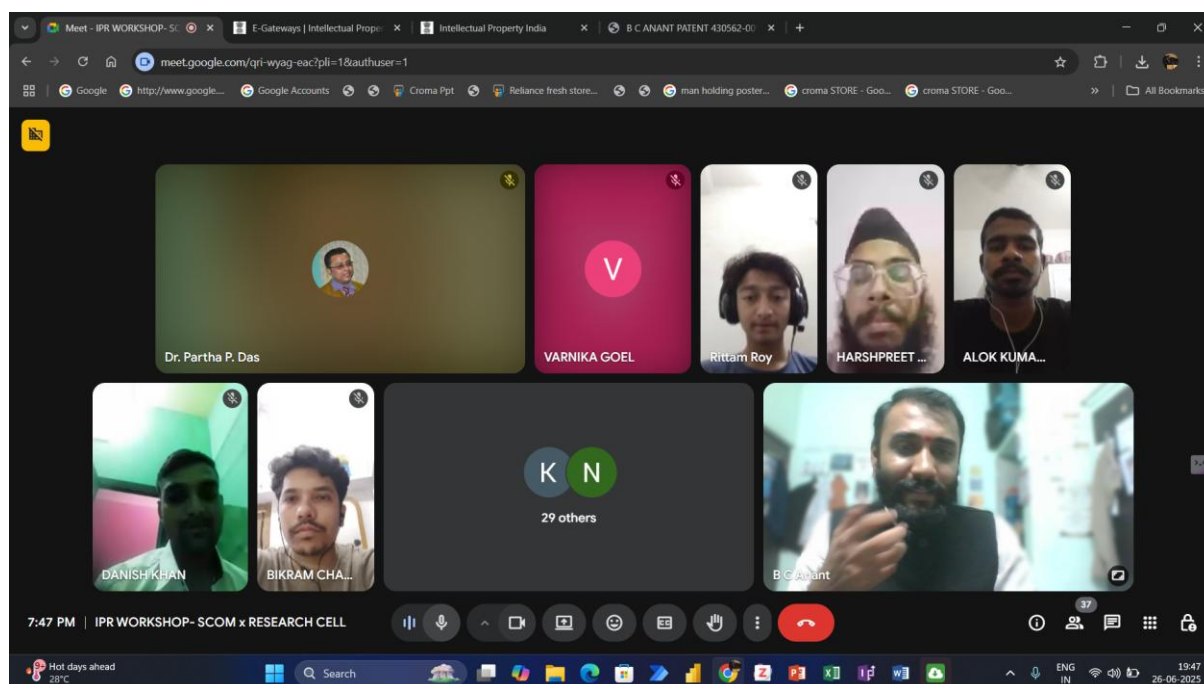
Meet - IPR WORKSHOP- SC
E-Gateways | Intellectual Prope
Intellectual Property India
B C ANANT PATENT 430562-00
meet.google.com/qri-wyag-eac?pli=1&authuser=1
Google
http://www.google...
Google Accounts
Croma Ppt
Reliance fresh store...
man holding poster...
croma STORE - Goo...
croma STORE - Goo...
All Bookmarks

Dr. Partha P. Das
V
VARNIKA GOEL
Rittam Roy
HARSHPREET ...
ALOK KUMA...
DANISH KHAN
BIKRAM CHA...
K N
29 others
B C Anant

7:47 PM | IPR WORKSHOP- SCOM x RESEARCH CELL
37

Hot days ahead
28°C
Search
ENG
IN
19:47
26-06-2025